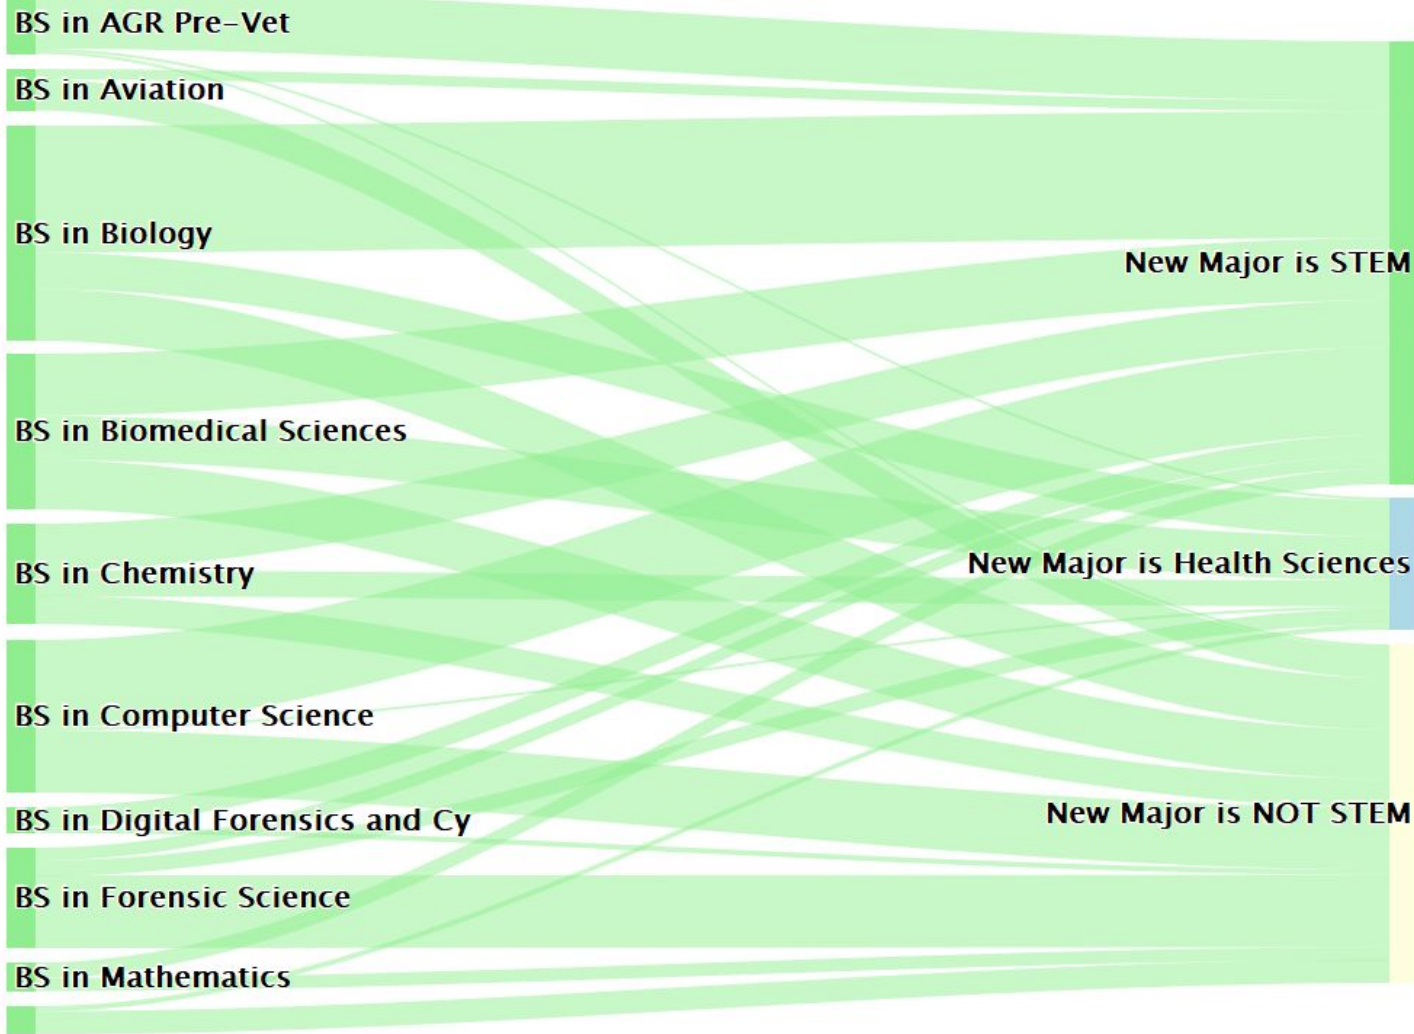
BS in AGR Pre-Vet

BS in Aviation

BS in Biology

BS in Biomedical Sciences

BS in Chemistry

BS in Computer Science

BS in Digital Forensics and Cy

BS in Forensic Science

BS in Mathematics

New Major is STEM

New Major is Health Sciences

New Major is NOT STEM